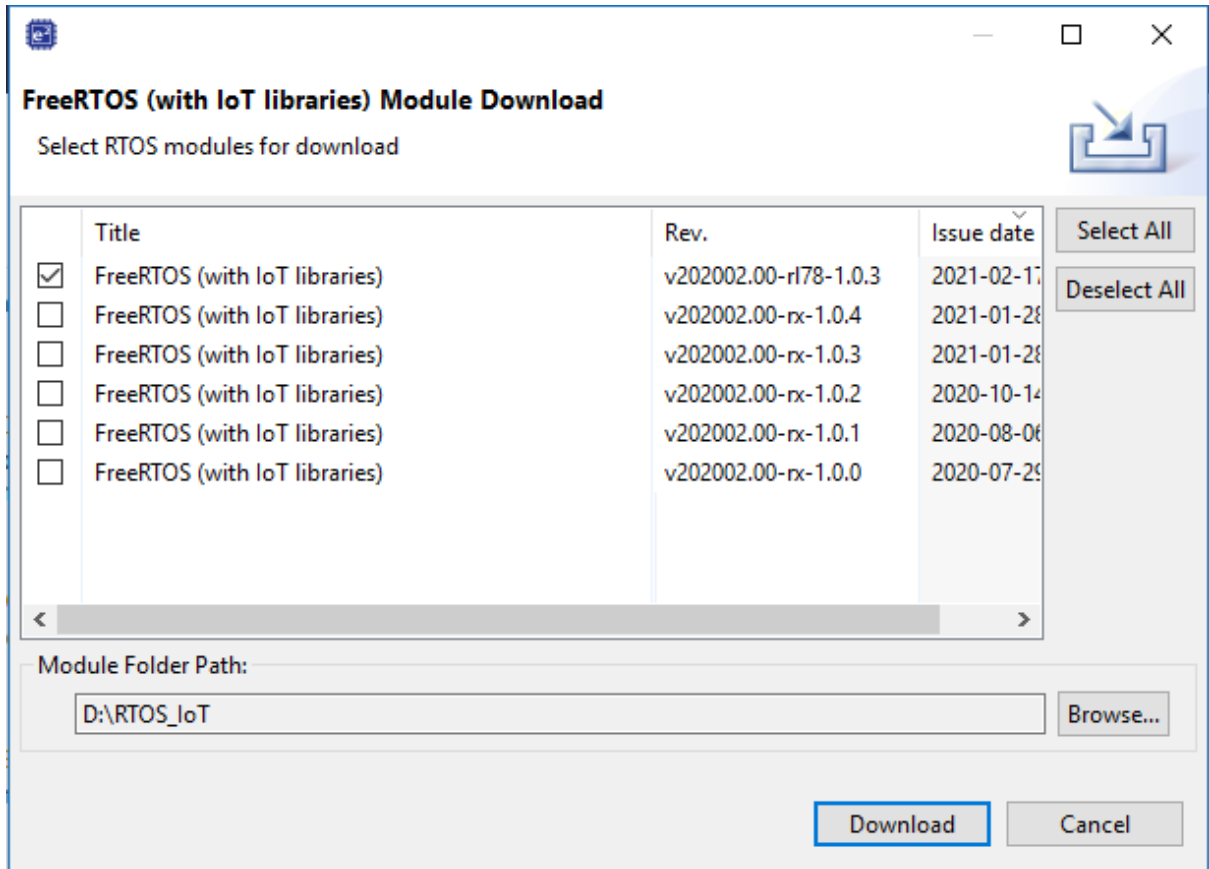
FreeRTOS (with IoT libraries) Module Download

Select RTOS modules for download

| | Title | Rev. | Issue date |
|---|---|---|---|
| ☑ | FreeRTOS (with IoT libraries) | v202002.00-rl78-1.0.3 | 2021-02-1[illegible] |
| ☐ | FreeRTOS (with IoT libraries) | v202002.00-rx-1.0.4 | 2021-01-2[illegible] |
| ☐ | FreeRTOS (with IoT libraries) | v202002.00-rx-1.0.3 | 2021-01-2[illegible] |
| ☐ | FreeRTOS (with IoT libraries) | v202002.00-rx-1.0.2 | 2020-10-1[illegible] |
| ☐ | FreeRTOS (with IoT libraries) | v202002.00-rx-1.0.1 | 2020-08-0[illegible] |
| ☐ | FreeRTOS (with IoT libraries) | v202002.00-rx-1.0.0 | 2020-07-2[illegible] |

Select All

Deselect All

Module Folder Path:

D:\RTOS_IoT

Browse...

Download

Cancel